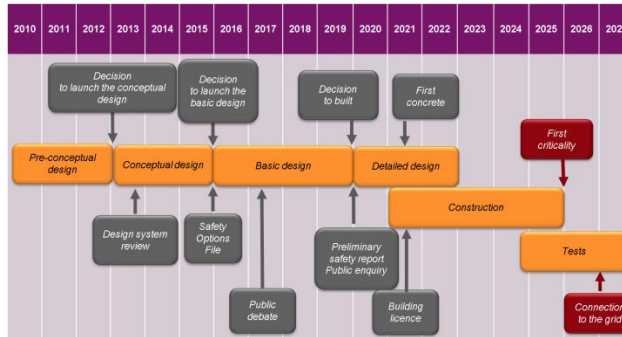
| 2010 | 2011 | 2012 | 2013 | 2014 | 2015 | 2016 | 2017 | 2018 | 2019 | 2020 | 2021 | 2022 | 2023 | 2024 | 2025 | 2026 | 202 |
|---|---|---|---|---|---|---|---|---|---|---|---|---|---|---|---|---|---|

Decision to launch the conceptual design

Decision to launch the basic design

Decision to built

First concrete

First criticality

Pre-conceptual design

Conceptual design

Basic design

Detailed design

Construction

Tests

Design system review

Safety Options File

Public debate

Preliminary safety report Public enquiry

Building licence

Connection to the grid